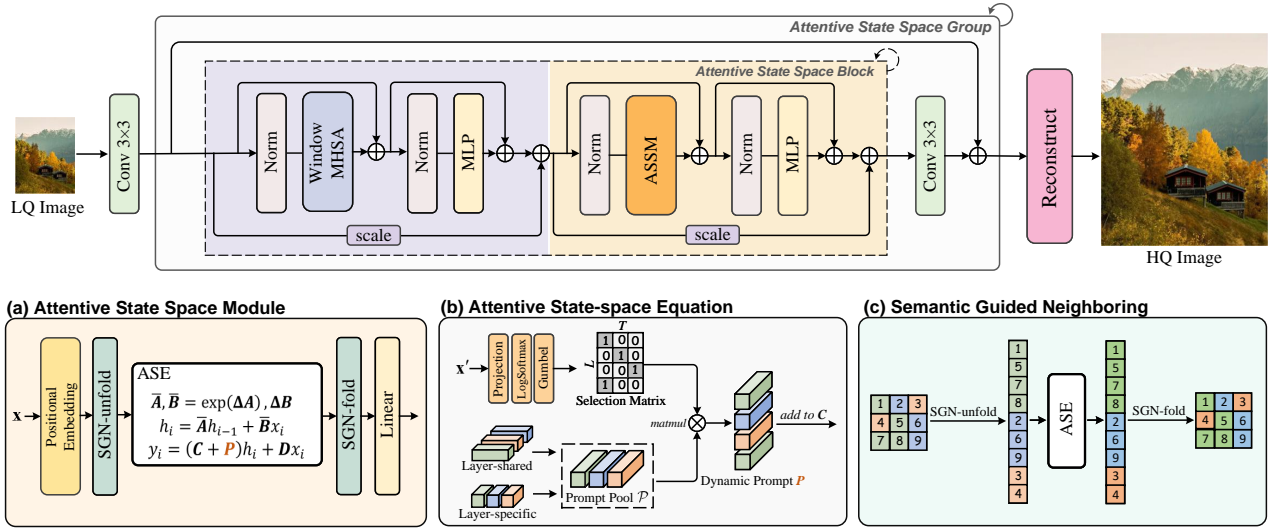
Attentive State Space Group

Attentive State Space Block

LQ Image

Conv 3×3

Norm

Window MHSA

Norm

MLP

scale

Norm

ASSM

Norm

MLP

scale

Conv 3×3

Reconstruct

HQ Image

(a) Attentive State Space Module

x

Positional Embedding

SGN-unfold

ASE

$\overline{A}, \overline{B} = \exp(\Delta A), \Delta B$

$h_i = \overline{A}h_{i-1} + \overline{B}x_i$

$y_i = (C + P)h_i + Dx_i$

SGN-fold

Linear

(b) Attentive State-space Equation

x′

Projection

LogSoftmax

Gumbel

T

L

| 1 | 0 | 0 |
|---|---|---|
| 0 | 1 | 0 |
| 0 | 0 | 1 |
| 1 | 0 | 0 |

Selection Matrix

matmul

add to C

Layer-shared

Layer-specific

Prompt Pool $\mathcal{P}$

Dynamic Prompt P

(c) Semantic Guided Neighboring

| 1 | 2 | 3 |
|---|---|---|
| 4 | 5 | 6 |
| 7 | 8 | 9 |

SGN-unfold

1
5
7
8
2
6
9
3
4

ASE

1
5
7
8
2
6
9
3
4

SGN-fold

| 1 | 2 | 3 |
|---|---|---|
| 4 | 5 | 6 |
| 7 | 8 | 9 |